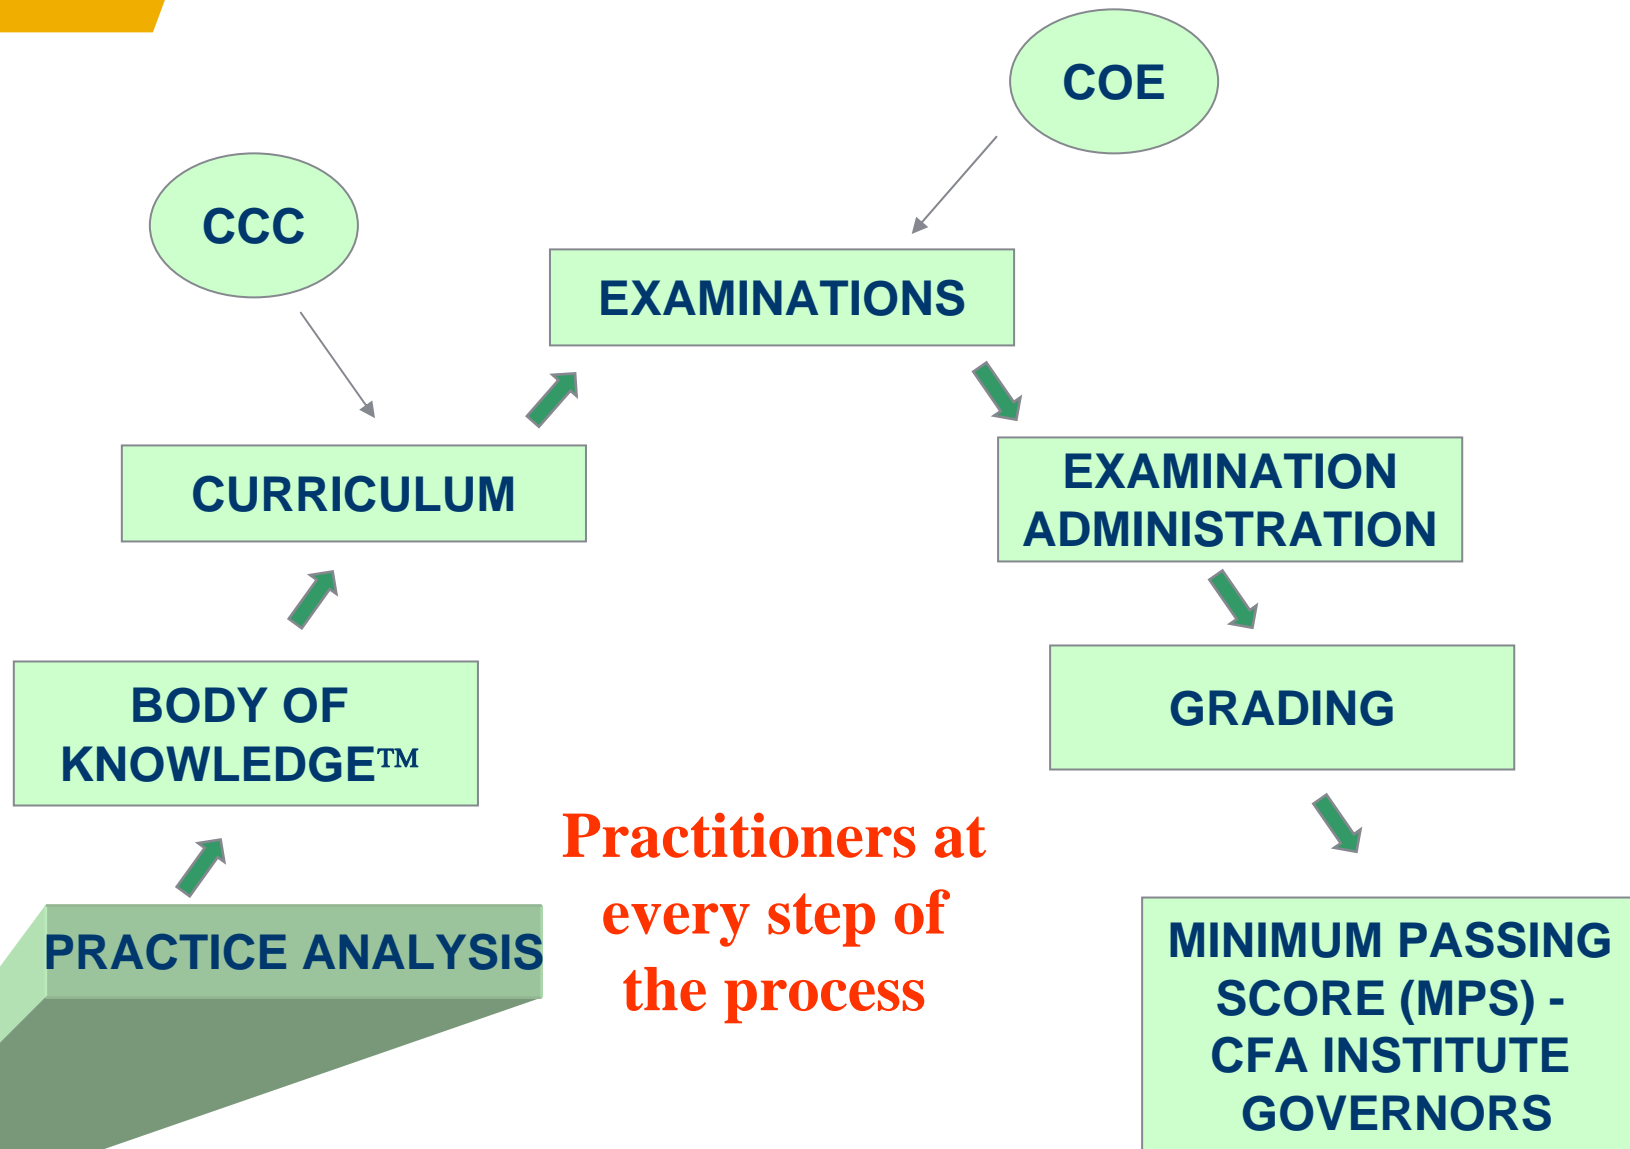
COE

CCC

EXAMINATIONS

CURRICULUM

EXAMINATION ADMINISTRATION

BODY OF KNOWLEDGE™

GRADING

Practitioners at every step of the process

PRACTICE ANALYSIS

MINIMUM PASSING SCORE (MPS) - CFA INSTITUTE GOVERNORS